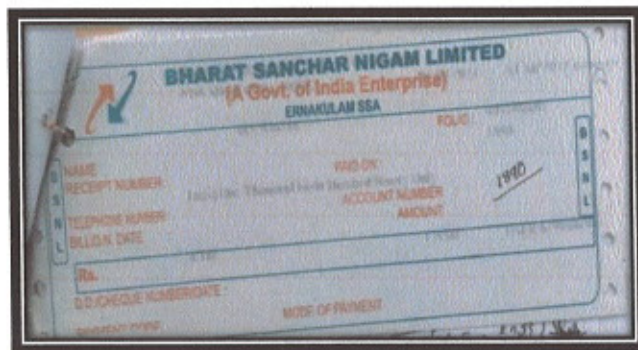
BHARAT SANCHAR NIGAM LIMITED
(A Govt. of India Enterprise)
ERNAKULAM SSA

FOLIO

B S N L

NAME
RECEIPT NUMBER
PAID BY
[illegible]
ACCOUNT NUMBER
1990
TELEPHONE NUMBER
AMOUNT
BILL/D.N. DATE

B S N L

Rs.
D.D./CHEQUE NUMBER/DATE
MODE OF PAYMENT
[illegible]